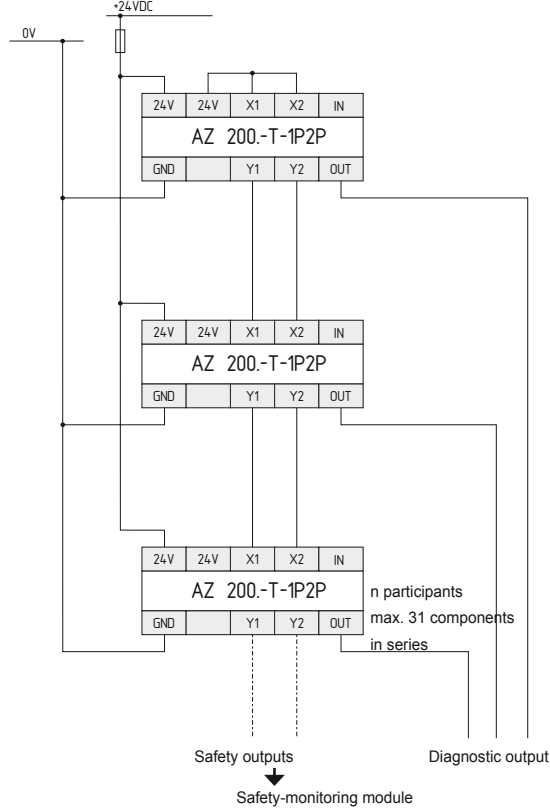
+24VDC

0V

| 24V | 24V | X1 | X2 | IN |
|---|---|---|---|---|

AZ 200.-T-1P2P

| GND | | Y1 | Y2 | OUT |
|---|---|---|---|---|

| 24V | 24V | X1 | X2 | IN |
|---|---|---|---|---|

AZ 200.-T-1P2P

| GND | | Y1 | Y2 | OUT |
|---|---|---|---|---|

| 24V | 24V | X1 | X2 | IN |
|---|---|---|---|---|

AZ 200.-T-1P2P

| GND | | Y1 | Y2 | OUT |
|---|---|---|---|---|

n participants
max. 31 components
in series

Safety outputs

Diagnostic output

Safety-monitoring module